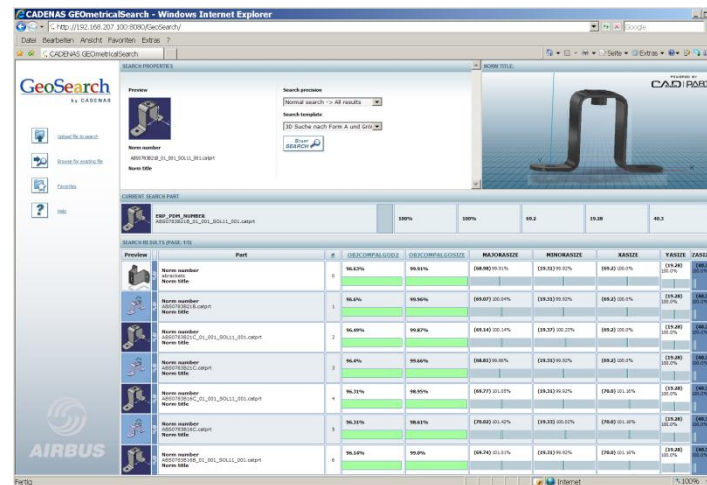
CADENAS GEOmetricalSearch - Windows Internet Explorer

http://192.168.207.100:8080/GeoSearch/

Google

Datei Bearbeiten Ansicht Favoriten Extras ?

CADENAS GEOmetricalSearch

Seite Extras

GeoSearch
by CADENAS

Upload file to search

Browse for existing file

Favorites

Help

AIRBUS

SEARCH PROPERTIES

Preview

Norm number
A8507838218_01_001_SOL11_001.catprt
Norm title

Search precision
Normal search -> All results

Search template
3D Suche nach Form A und Grö

Start SEARCH

NORM TITLE:

POWERED BY
CADENAS PART

CURRENT SEARCH PART

ERP_PDM_NUMBER
A8507838218_01_001_SOL11_001.catprt

| 100% | 100% | 69.2 | 19.28 | 40.3 |

SEARCH RESULTS (PAGE: 1/3)

| Preview | Part | # | OBJCOMPALGOD3 | OBJCOMPALGOSIZE | MAJORASIZE | MINORASIZE | XASIZE | YASIZE | ZASIZE |
|---|---|---|---|---|---|---|---|---|---|
| | Norm number brackets Norm title | 0 | 96.63% | 99.91% | (68.98) 99.91% | (19.31) 99.92% | (69.2) 100.0% | (19.28) 100.0% | (40.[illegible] |
| | Norm number A8507838218.catprt Norm title | 1 | 96.6% | 99.96% | (69.07) 100.09% | (19.31) 99.92% | (69.2) 100.0% | (19.28) 100.0% | (40.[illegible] |
| | Norm number A8507838210_01_001_SOL11_001.catprt Norm title | 2 | 96.49% | 99.87% | (69.14) 100.14% | (19.37) 100.27% | (69.2) 100.0% | (19.28) 100.0% | (40.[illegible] |
| | Norm number A8507838210.catprt Norm title | 3 | 96.4% | 99.66% | (68.81) 99.66% | (19.31) 99.92% | (69.2) 100.0% | (19.28) 100.0% | (40.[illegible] |
| | Norm number A8507838216_01_001_SOL11_001.catprt Norm title | 4 | 96.31% | 98.95% | (69.77) 101.05% | (19.31) 99.92% | (70.0) 101.16% | (19.28) 100.0% | (40.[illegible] |
| | Norm number A8507838216.catprt Norm title | 5 | 96.31% | 98.61% | (70.02) 101.42% | (19.33) 100.02% | (70.0) 101.16% | (19.28) 100.0% | (40.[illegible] |
| | Norm number A8507838168_01_001_SOL11_001.catprt Norm title | 6 | 96.14% | 99.0% | (69.74) 101.01% | (19.31) 99.92% | (70.0) 101.16% | (19.28) 100.0% | (40.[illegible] |

Fertig

Internet

100%